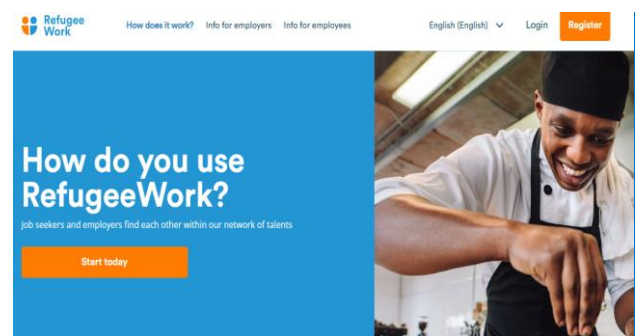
Refugee Work

How does it work? Info for employers Info for employees English (English) Login Register

How do you use RefugeeWork?

Job seekers and employers find each other within our network of talents

Start today